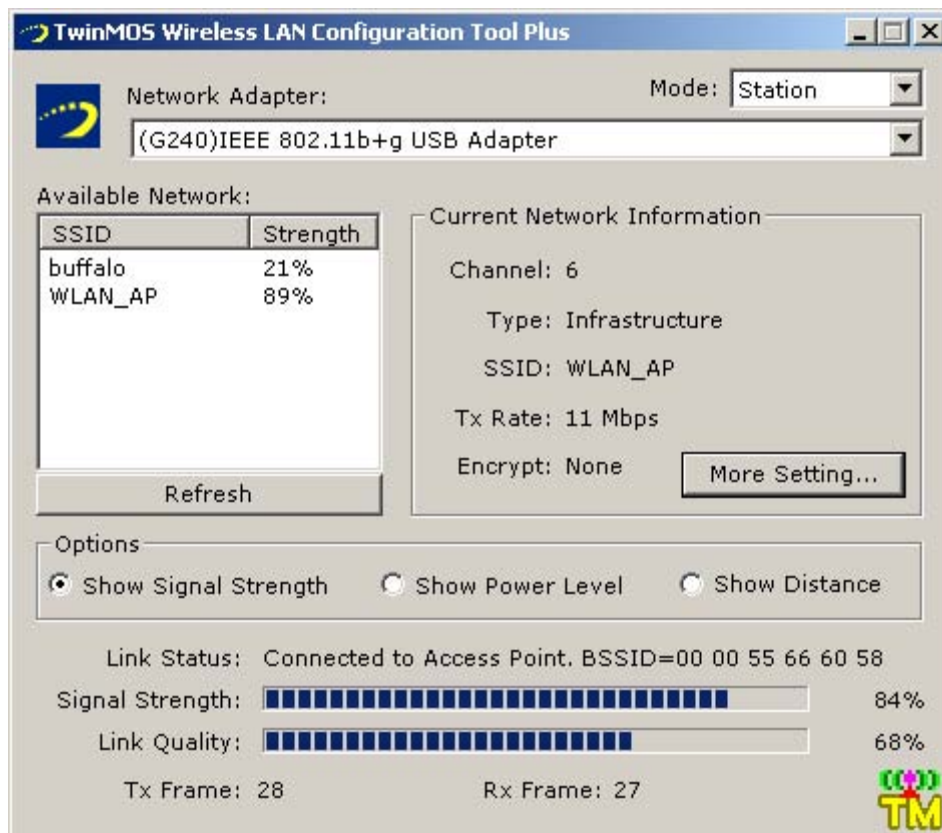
TwinMOS Wireless LAN Configuration Tool Plus

Network Adapter:
Mode: Station
(G240)IEEE 802.11b+g USB Adapter

Available Network:
| SSID | Strength |
|---|---|
| buffalo | 21% |
| WLAN_AP | 89% |

Refresh

Current Network Information
Channel: 6
Type: Infrastructure
SSID: WLAN_AP
Tx Rate: 11 Mbps
Encrypt: None
More Setting...

Options
Show Signal Strength
Show Power Level
Show Distance

Link Status: Connected to Access Point. BSSID=00 00 55 66 60 58
Signal Strength: 84%
Link Quality: 68%
Tx Frame: 28
Rx Frame: 27
TM